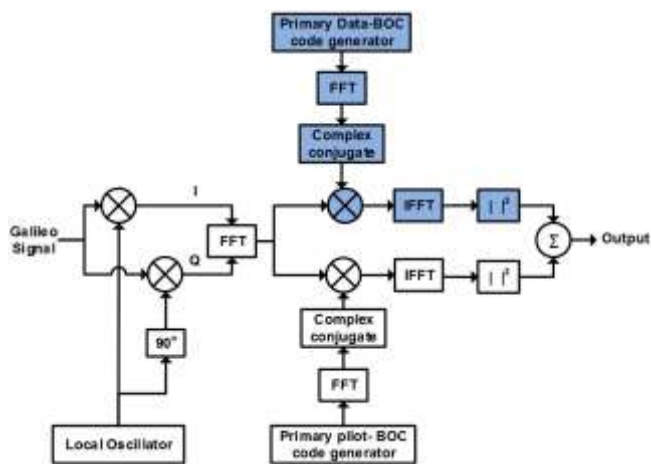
Primary Data-BOC code generator

FFT

Complex conjugate

Galileo Signal

I

Q

FFT

IFFT

$|\,|^2$

$\Sigma$

Output

IFFT

$|\,|^2$

90°

Complex conjugate

FFT

Local Oscillator

Primary pilot- BOC code generator